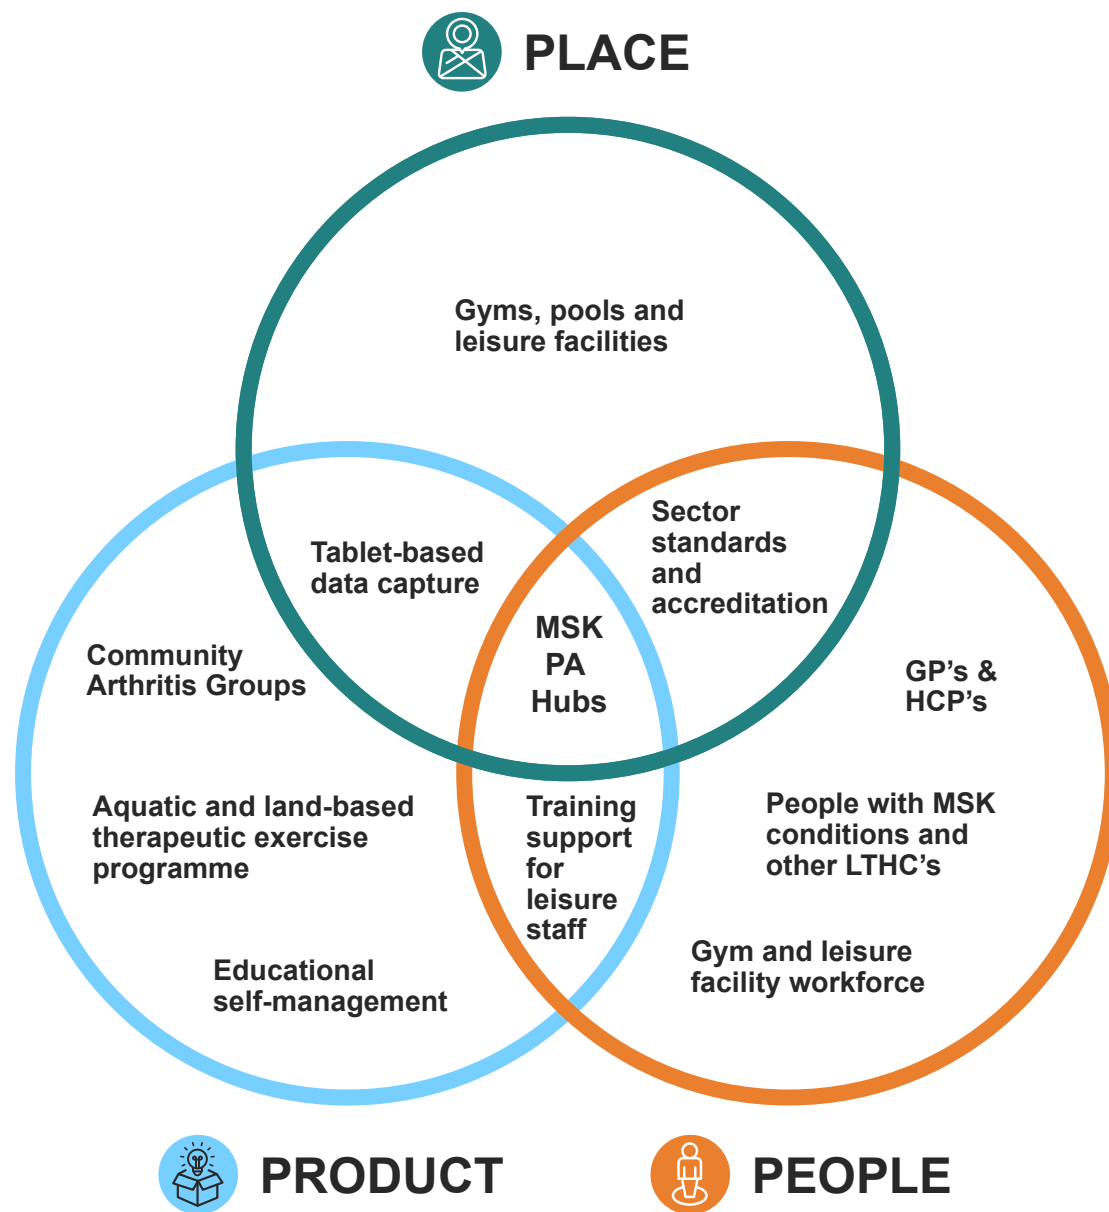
PLACE

Gyms, pools and leisure facilities

Tablet-based data capture

Sector standards and accreditation

MSK PA Hubs

Community Arthritis Groups

GP's & HCP's

Aquatic and land-based therapeutic exercise programme

Training support for leisure staff

People with MSK conditions and other LTHC's

Educational self-management

Gym and leisure facility workforce

PRODUCT

PEOPLE